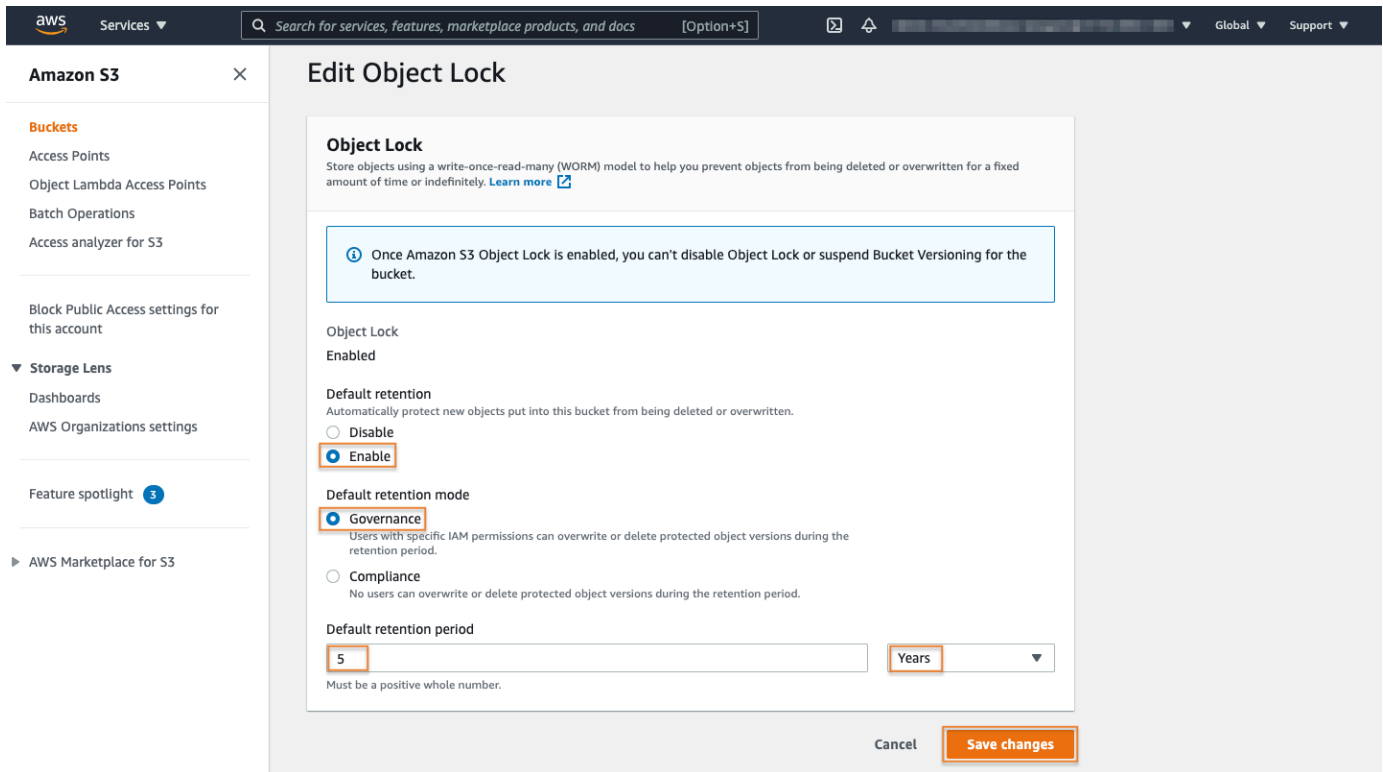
aws Services ▼ Search for services, features, marketplace products, and docs [Option+S] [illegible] ▼ Global ▼ Support ▼

Amazon S3 ×

Buckets
Access Points
Object Lambda Access Points
Batch Operations
Access analyzer for S3

Block Public Access settings for this account

▼ Storage Lens
Dashboards
AWS Organizations settings

Feature spotlight 3

▶ AWS Marketplace for S3

Edit Object Lock

Object Lock
Store objects using a write-once-read-many (WORM) model to help you prevent objects from being deleted or overwritten for a fixed amount of time or indefinitely. Learn more

Once Amazon S3 Object Lock is enabled, you can't disable Object Lock or suspend Bucket Versioning for the bucket.

Object Lock
Enabled

Default retention
Automatically protect new objects put into this bucket from being deleted or overwritten.
Disable
Enable

Default retention mode
Governance
Users with specific IAM permissions can overwrite or delete protected object versions during the retention period.
Compliance
No users can overwrite or delete protected object versions during the retention period.

Default retention period
5
Years
Must be a positive whole number.

Cancel Save changes